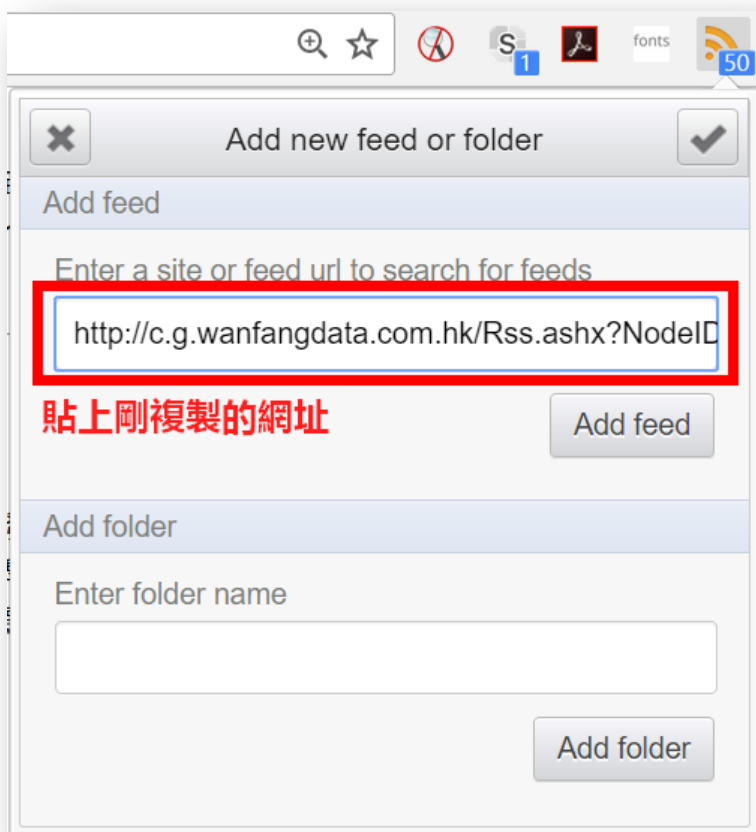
1

fonts

50

Add new feed or folder

Add feed

Enter a site or feed url to search for feeds

http://c.g.wanfangdata.com.hk/Rss.ashx?NodeID

貼上剛複製的網址

Add feed

Add folder

Enter folder name

Add folder